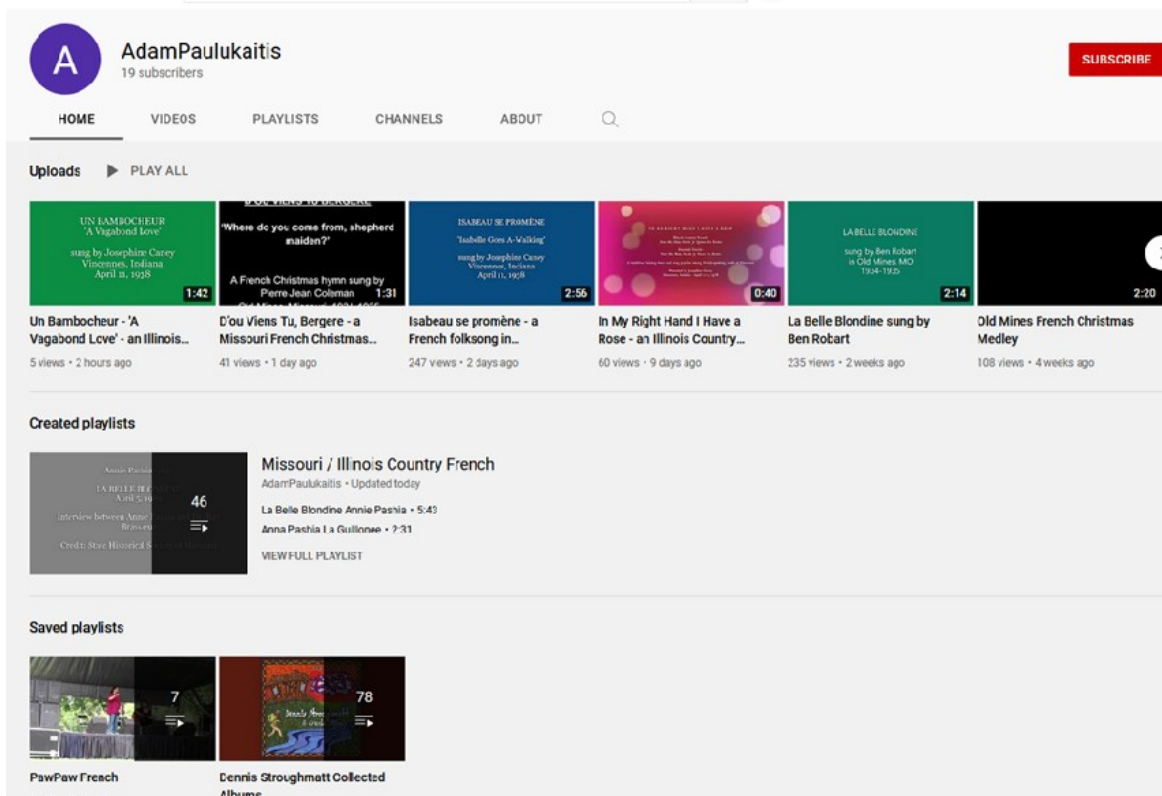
A

AdamPaulukaitis
19 subscribers

SUBSCRIBE

HOME VIDEOS PLAYLISTS CHANNELS ABOUT

Uploads ▶ PLAY ALL

UN BAMBOCHEUR
'A Vagabond Love'
sung by Josephine Carey
Vincennes, Indiana
April 11, 1938
1:42
Un Bambocheur - 'A Vagabond Love' - an Illinois...
5 views • 2 hours ago

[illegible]
'Where do you come from, shepherd maiden?'
A French Christmas hymn sung by Pierre Jean Colman
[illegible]
1:31
D'ou Viens Tu, Bergere - a Missouri French Christmas...
41 views • 1 day ago

ISABEAU SE PROMÈNE
'Isabelle Goes A-Walking'
sung by Josephine Carey
Vincennes, Indiana
April 11, 1938
2:56
Isabeau se promène - a French folksong in...
247 views • 2 days ago

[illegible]
0:40
In My Right Hand I Have a Rose - an Illinois Country...
60 views • 9 days ago

LA BELLE BLONDINE
sung by Ben Robart
in Old Mines MO
1934-1935
2:14
La Belle Blondine sung by Ben Robart
235 views • 2 weeks ago

2:20
Old Mines French Christmas Medley
108 views • 4 weeks ago

Created playlists

Annie Pashia
LA BELLE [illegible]
April 5, 19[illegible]
Interview between Annie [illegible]
Brass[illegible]
Credit: State Historical S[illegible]
46

Missouri / Illinois Country French
AdamPaulukaitis • Updated today
La Belle Blondine Annie Pashia • 5:43
Anna Pashia La Gullonee • 2:31
VIEW FULL PLAYLIST

Saved playlists

7
PawPaw French

78
Dennis Stroughmatt Collected Albums